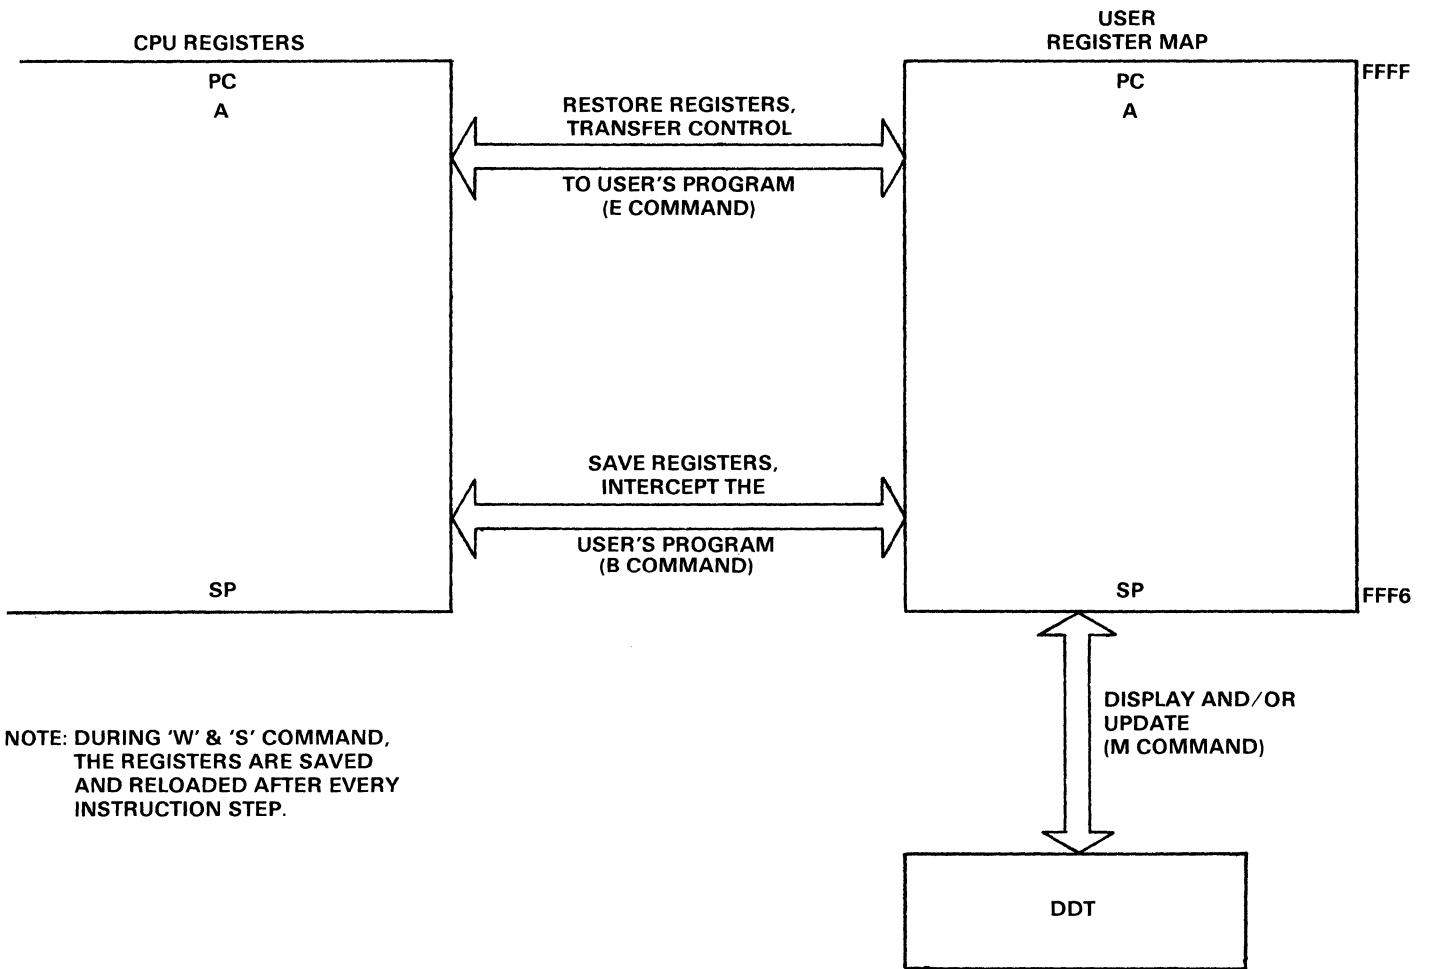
CPU REGISTERS

PC

A

SP

USER REGISTER MAP

PC

A

SP

FFFF

FFF6

RESTORE REGISTERS, TRANSFER CONTROL

TO USER'S PROGRAM (E COMMAND)

SAVE REGISTERS, INTERCEPT THE

USER'S PROGRAM (B COMMAND)

DISPLAY AND/OR UPDATE (M COMMAND)

DDT

NOTE: DURING 'W' & 'S' COMMAND, THE REGISTERS ARE SAVED AND RELOADED AFTER EVERY INSTRUCTION STEP.